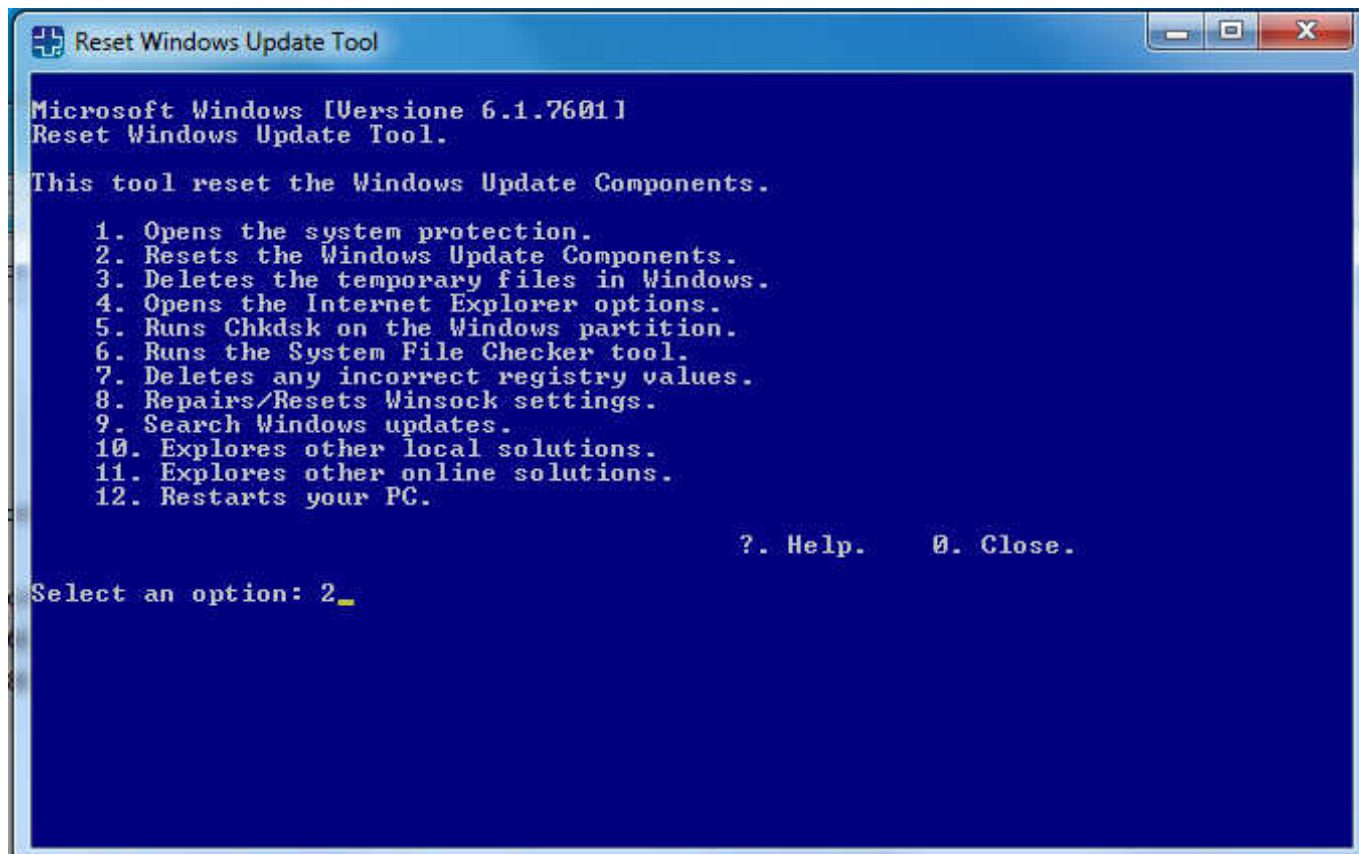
Reset Windows Update Tool

Microsoft Windows [Versione 6.1.7601]
Reset Windows Update Tool.

This tool reset the Windows Update Components.

1. Opens the system protection.
2. Resets the Windows Update Components.
3. Deletes the temporary files in Windows.
4. Opens the Internet Explorer options.
5. Runs Chkdsk on the Windows partition.
6. Runs the System File Checker tool.
7. Deletes any incorrect registry values.
8. Repairs/Resets Winsock settings.
9. Search Windows updates.
10. Explores other local solutions.
11. Explores other online solutions.
12. Restarts your PC.

?. Help. 0. Close.

Select an option: 2_